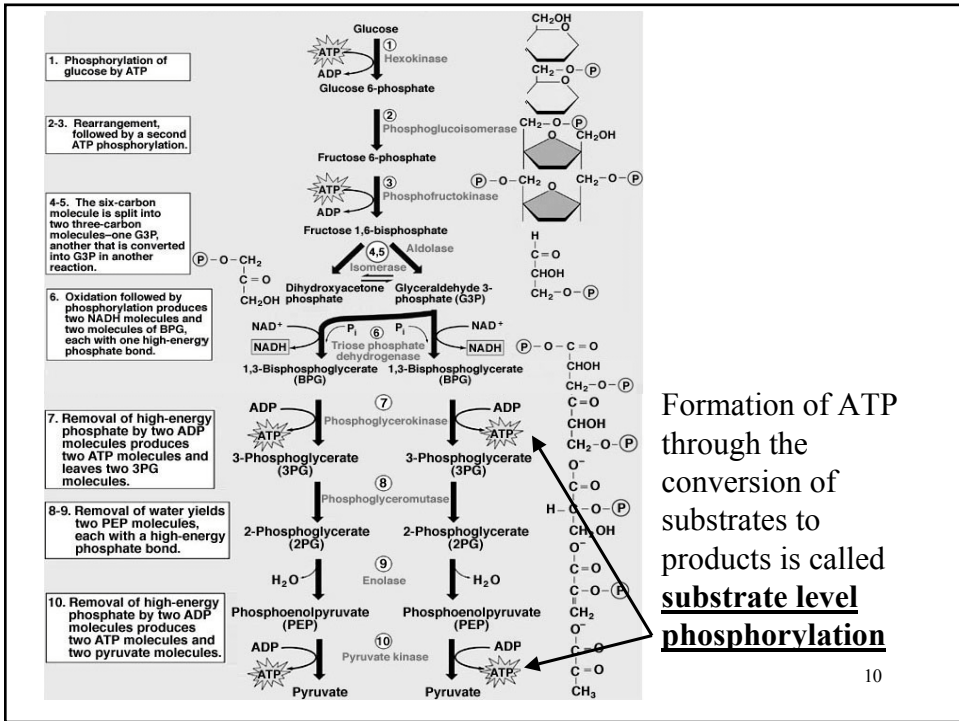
1. Phosphorylation of glucose by ATP

2-3. Rearrangement, followed by a second ATP phosphorylation.

4-5. The six-carbon molecule is split into two three-carbon molecules–one G3P, another that is converted into G3P in another reaction.

6. Oxidation followed by phosphorylation produces two NADH molecules and two molecules of BPG, each with one high-energy phosphate bond.

7. Removal of high-energy phosphate by two ADP molecules produces two ATP molecules and leaves two 3PG molecules.

8-9. Removal of water yields two PEP molecules, each with a high-energy phosphate bond.

10. Removal of high-energy phosphate by two ADP molecules produces two ATP molecules and two pyruvate molecules.

Glucose
ATP
ADP
① Hexokinase
Glucose 6-phosphate
② Phosphoglucoisomerase
Fructose 6-phosphate
ATP
ADP
③ Phosphofructokinase
Fructose 1,6-bisphosphate
4,5 Aldolase
Isomerase
Dihydroxyacetone phosphate
Glyceraldehyde 3-phosphate (G3P)
NAD+
NADH
$P_i$
⑥ Triose phosphate dehydrogenase
$P_i$
NAD+
NADH
1,3-Bisphosphoglycerate (BPG)
1,3-Bisphosphoglycerate (BPG)
ADP
ATP
⑦ Phosphoglycerokinase
ADP
ATP
3-Phosphoglycerate (3PG)
3-Phosphoglycerate (3PG)
⑧ Phosphoglyceromutase
2-Phosphoglycerate (2PG)
2-Phosphoglycerate (2PG)
⑨ Enolase
$H_2O$
$H_2O$
Phosphoenolpyruvate (PEP)
Phosphoenolpyruvate (PEP)
⑩ Pyruvate kinase
ADP
ATP
ADP
ATP
Pyruvate
Pyruvate

$CH_2OH$
$CH_2-O-P$
$CH_2-O-P$ $CH_2OH$
$P-O-CH_2$ $CH_2-O-P$
$P-O-CH_2$
$C=O$
$CH_2OH$
H
$C=O$
CHOH
$CH_2-O-P$
$P-O-C=O$
CHOH
$CH_2-O-P$
$C=O$
CHOH
$CH_2-O-P$
$O^-$
$C=O$
$H-C-O-P$
$CH_2OH$
$O^-$
$C=O$
$C-O-P$
$CH_2$
$O^-$
$C=O$
$C=O$
$CH_3$

Formation of ATP through the conversion of substrates to products is called **substrate level phosphorylation**

10